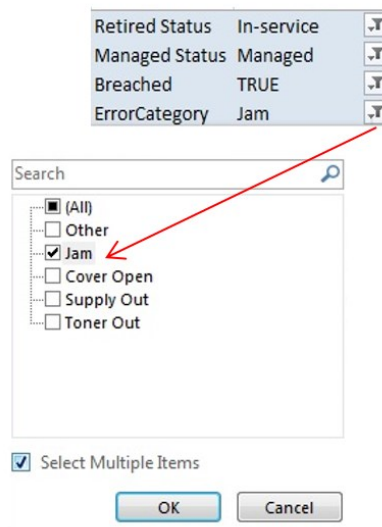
| Retired Status | In-service |
|---|---|
| Managed Status | Managed |
| Breached | TRUE |
| ErrorCategory | Jam |

Search

(All)
Other
Jam
Cover Open
Supply Out
Toner Out

Select Multiple Items

OK
Cancel